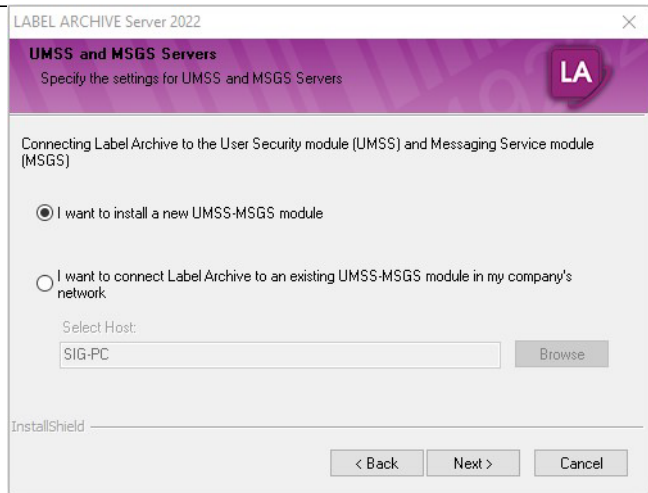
LABEL ARCHIVE Server 2022

×

UMSS and MSGS Servers
Specify the settings for UMSS and MSGS Servers

LA

Connecting Label Archive to the User Security module (UMSS) and Messaging Service module (MSGS)

I want to install a new UMSS-MSGS module

I want to connect Label Archive to an existing UMSS-MSGS module in my company's network

Select Host:

SIG-PC

Browse

InstallShield

< Back

Next >

Cancel